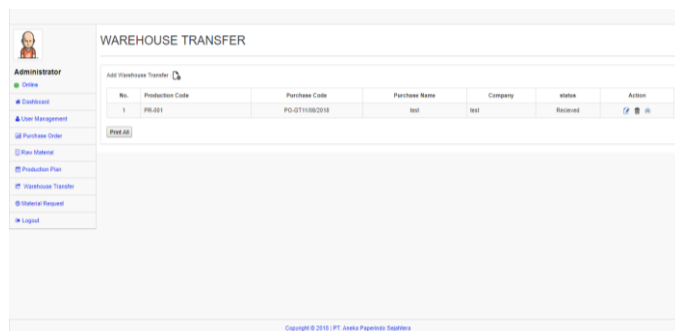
Administrator
Online

Dashboard
User Management
Purchase Order
Raw Material
Production Plan
Warehouse Transfer
Material Request
Logout

WAREHOUSE TRANSFER

Add Warehouse Transfer

| No. | Production Code | Purchase Code | Purchase Name | Company | status | Action |
|---|---|---|---|---|---|---|
| 1 | PR-001 | PO-GT11/08/2018 | test | test | Recieved | |

Print All

Copyright © 2018 | PT. Aneka Paperindo Sejahtera